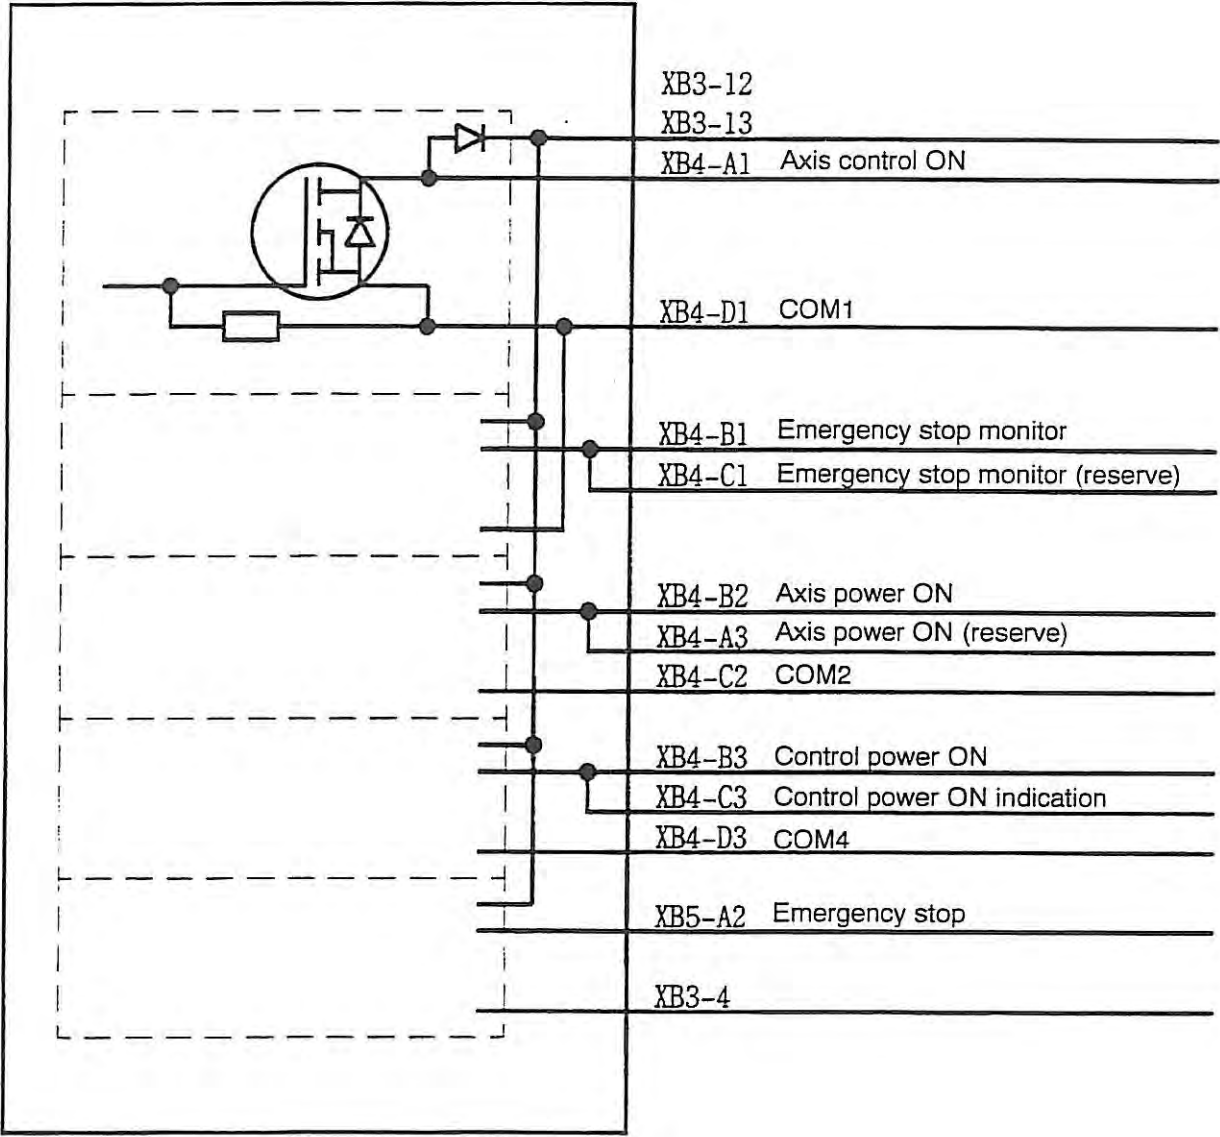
XB3-12
XB3-13
XB4-A1 Axis control ON

XB4-D1 COM1

XB4-B1 Emergency stop monitor
XB4-C1 Emergency stop monitor (reserve)

XB4-B2 Axis power ON
XB4-A3 Axis power ON (reserve)
XB4-C2 COM2

XB4-B3 Control power ON
XB4-C3 Control power ON indication
XB4-D3 COM4

XB5-A2 Emergency stop

XB3-4